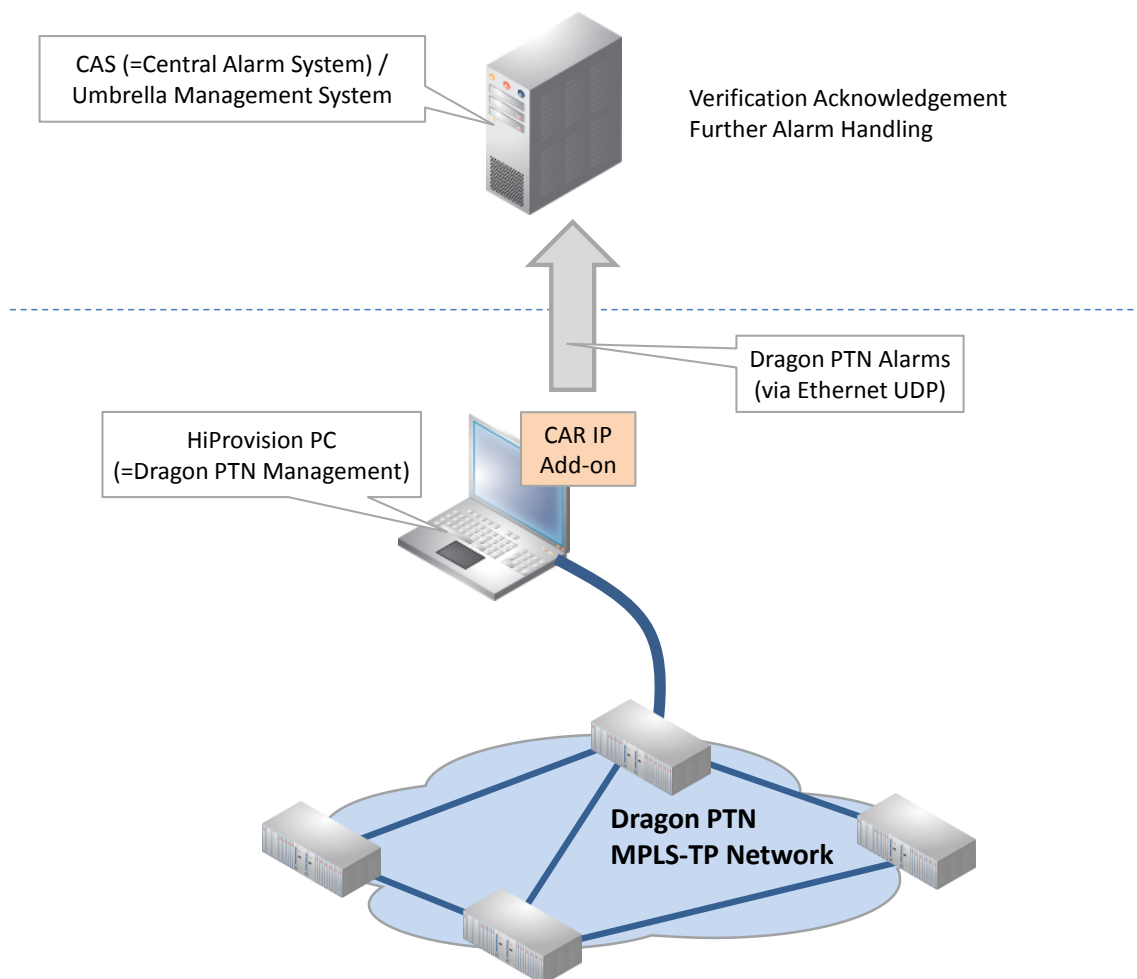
CAS (=Central Alarm System) / Umbrella Management System

Verification Acknowledgement
Further Alarm Handling

Dragon PTN Alarms (via Ethernet UDP)

HiProvision PC (=Dragon PTN Management)

CAR IP Add-on

Dragon PTN MPLS-TP Network